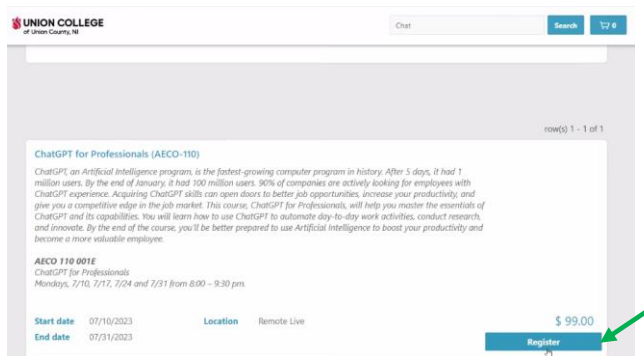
UNION COLLEGE
of Union County, NJ

Chat

Search

0

row(s) 1 - 1 of 1

ChatGPT for Professionals (AECO-110)

ChatGPT, an Artificial Intelligence program, is the fastest-growing computer program in history. After 5 days, it had 1 million users. By the end of January, it had 100 million users. 90% of companies are actively looking for employees with ChatGPT experience. Acquiring ChatGPT skills can open doors to better job opportunities, increase your productivity, and give you a competitive edge in the job market. This course, ChatGPT for Professionals, will help you master the essentials of ChatGPT and its capabilities. You will learn how to use ChatGPT to automate day-to-day work activities, conduct research, and innovate. By the end of the course, you'll be better prepared to use Artificial Intelligence to boost your productivity and become a more valuable employee.

AECO 110 001E
ChatGPT for Professionals
Mondays, 7/10, 7/17, 7/24 and 7/31 from 8:00 – 9:30 pm.

Start date 07/10/2023
End date 07/31/2023

Location Remote Live

$ 99.00

Register